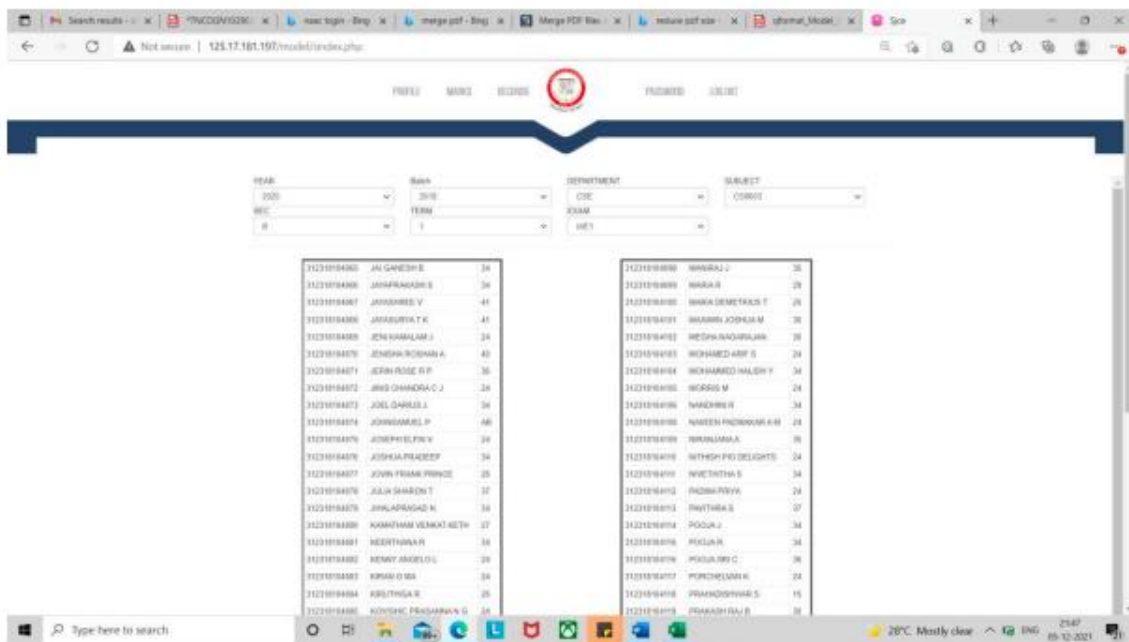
Search results | *INCOGNITO | naac login - Bing | merge pdf - Bing | Merge PDF files | reduce pdf size | qformat_Model | Sce

Not secure | 125.17.181.197/model/index.php

PROFILE MARKS RECORDS PASSWORD LOGOUT

YEAR
2020
Batch
2018
DEPARTMENT
CSE
SUBJECT
CS8602
SEC
B
TERM
I
EXAM
IAE1

| | | |
|---|---|---|
| 312318104065 | JAI GANESH B | 34 |
| 312318104066 | JAYAPRAKASH S | 34 |
| 312318104067 | JAYASHREE V | 41 |
| 312318104068 | JAYASURYA T K | 41 |
| 312318104069 | JENI KAMALAM J | 24 |
| 312318104070 | JENISHA ROSHAN A | 40 |
| 312318104071 | JERIN ROSE R P | 36 |
| 312318104072 | JINS CHANDRA C J | 24 |
| 312318104073 | JOEL DARIUS J | 34 |
| 312318104074 | JOHNSAMUEL P | AB |
| 312318104075 | JOSEPH ELPIN V | 24 |
| 312318104076 | JOSHUA PRADEEP | 34 |
| 312318104077 | JOVIN FRANK PRINCE | 25 |
| 312318104078 | JULIA SHARON T | 37 |
| 312318104079 | JWALAPRASAD N | 34 |
| 312318104080 | KAMATHAM VENKAT KETH | 37 |
| 312318104081 | KEERTHANA R | 34 |
| 312318104082 | KENNY ANGELO L | 24 |
| 312318104083 | KIRAN D MA | 24 |
| 312318104084 | KIRUTHIGA R | 25 |
| 312318104085 | KOVSHIC PRASANNA G | 24 |

| | | |
|---|---|---|
| 312318104098 | MANIRAJ J | 35 |
| 312318104099 | MARIA R | 29 |
| 312318104100 | MARIA DEMETRIUS T | 26 |
| 312318104101 | MAXWIN JOSHUA M | 39 |
| 312318104102 | MEGHA NAGARAJAN | 38 |
| 312318104103 | MOHAMED ARIF S | 24 |
| 312318104104 | MOHAMMED HALISH Y | 34 |
| 312318104105 | MORRIS M | 24 |
| 312318104106 | NANDHINI R | 34 |
| 312318104108 | NAVEEN PADMAKAR K M | 24 |
| 312318104109 | NIRANJANA A | 35 |
| 312318104110 | NITHISH PIO DELIGHTS | 24 |
| 312318104111 | NIVETHITHA S | 24 |
| 312318104112 | PADMA PRIYA | 24 |
| 312318104113 | PAVITHRA S | 37 |
| 312318104114 | POOJA J | 34 |
| 312318104115 | POOJA R | 34 |
| 312318104116 | POOJA SRI C | 36 |
| 312318104117 | PORCHELVAN K | 24 |
| 312318104118 | PRAKADISHWAR S | 15 |
| 312318104119 | PRAKASH RAJ B | 36 |

Type here to search

28°C Mostly clear ENG 21:47 05-12-2021